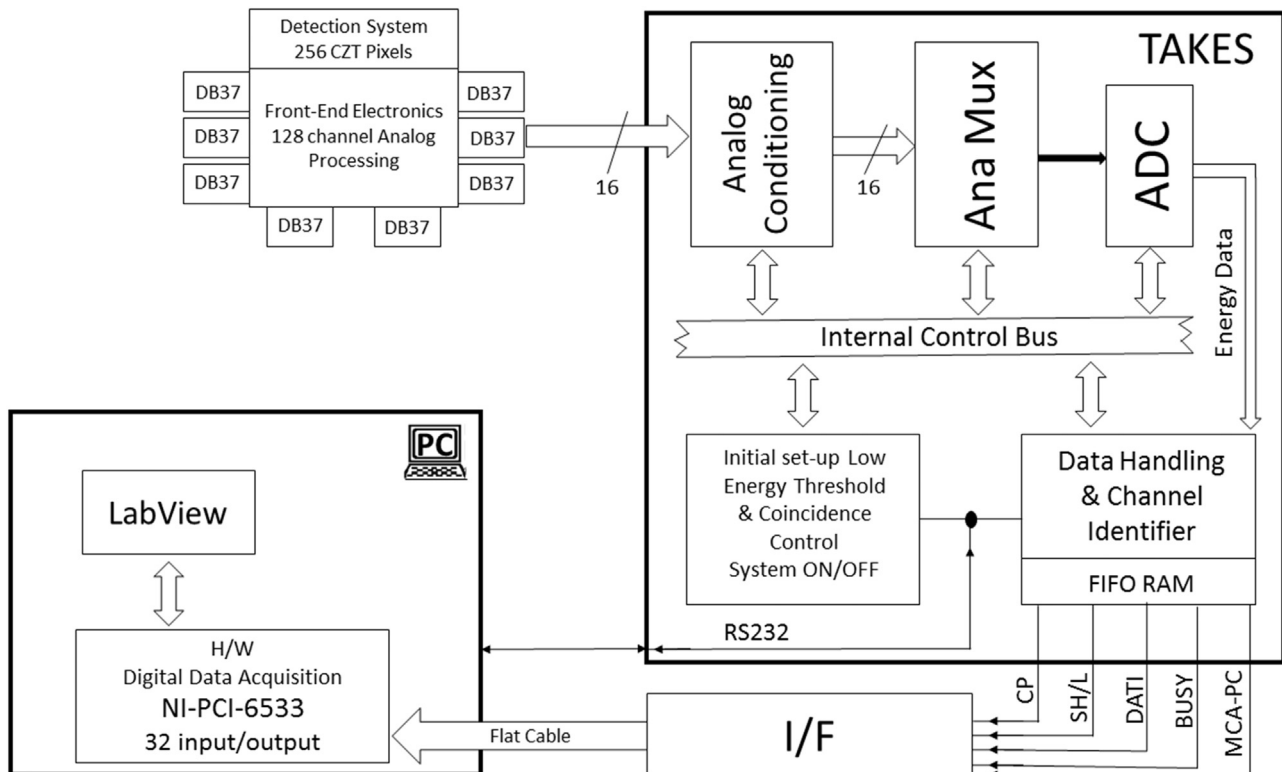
Detection System
256 CZT Pixels

DB37
DB37
DB37
Front-End Electronics
128 channel Analog
Processing
DB37
DB37
DB37
DB37
DB37

16

TAKES

Analog
Conditioning

16

Ana Mux

ADC

Energy Data

Internal Control Bus

Initial set-up Low
Energy Threshold
& Coincidence
Control
System ON/OFF

Data Handling
& Channel
Identifier

FIFO RAM

RS232

PC

LabView

H/W
Digital Data Acquisition
NI-PCI-6533
32 input/output

Flat Cable

I/F

CP
SH/L
DATI
BUSY
MCA-PC